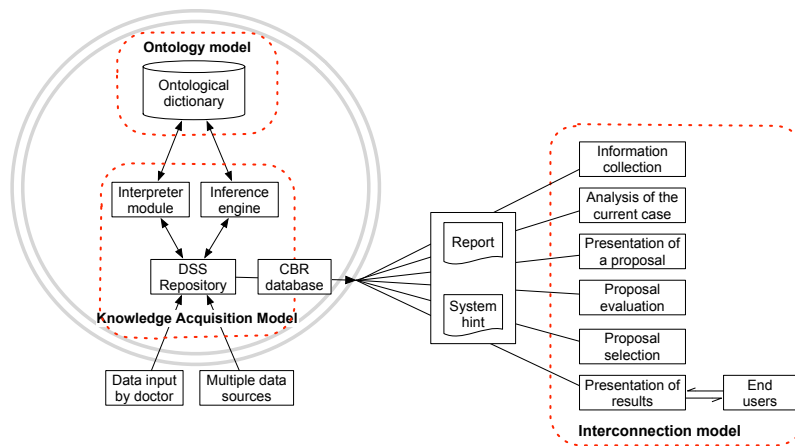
Ontology model

Ontological dictionary

Interpreter module

Inference engine

DSS Repository

CBR database

Knowledge Acquisition Model

Data input by doctor

Multiple data sources

Report

System hint

Information collection

Analysis of the current case

Presentation of a proposal

Proposal evaluation

Proposal selection

Presentation of results

End users

Interconnection model